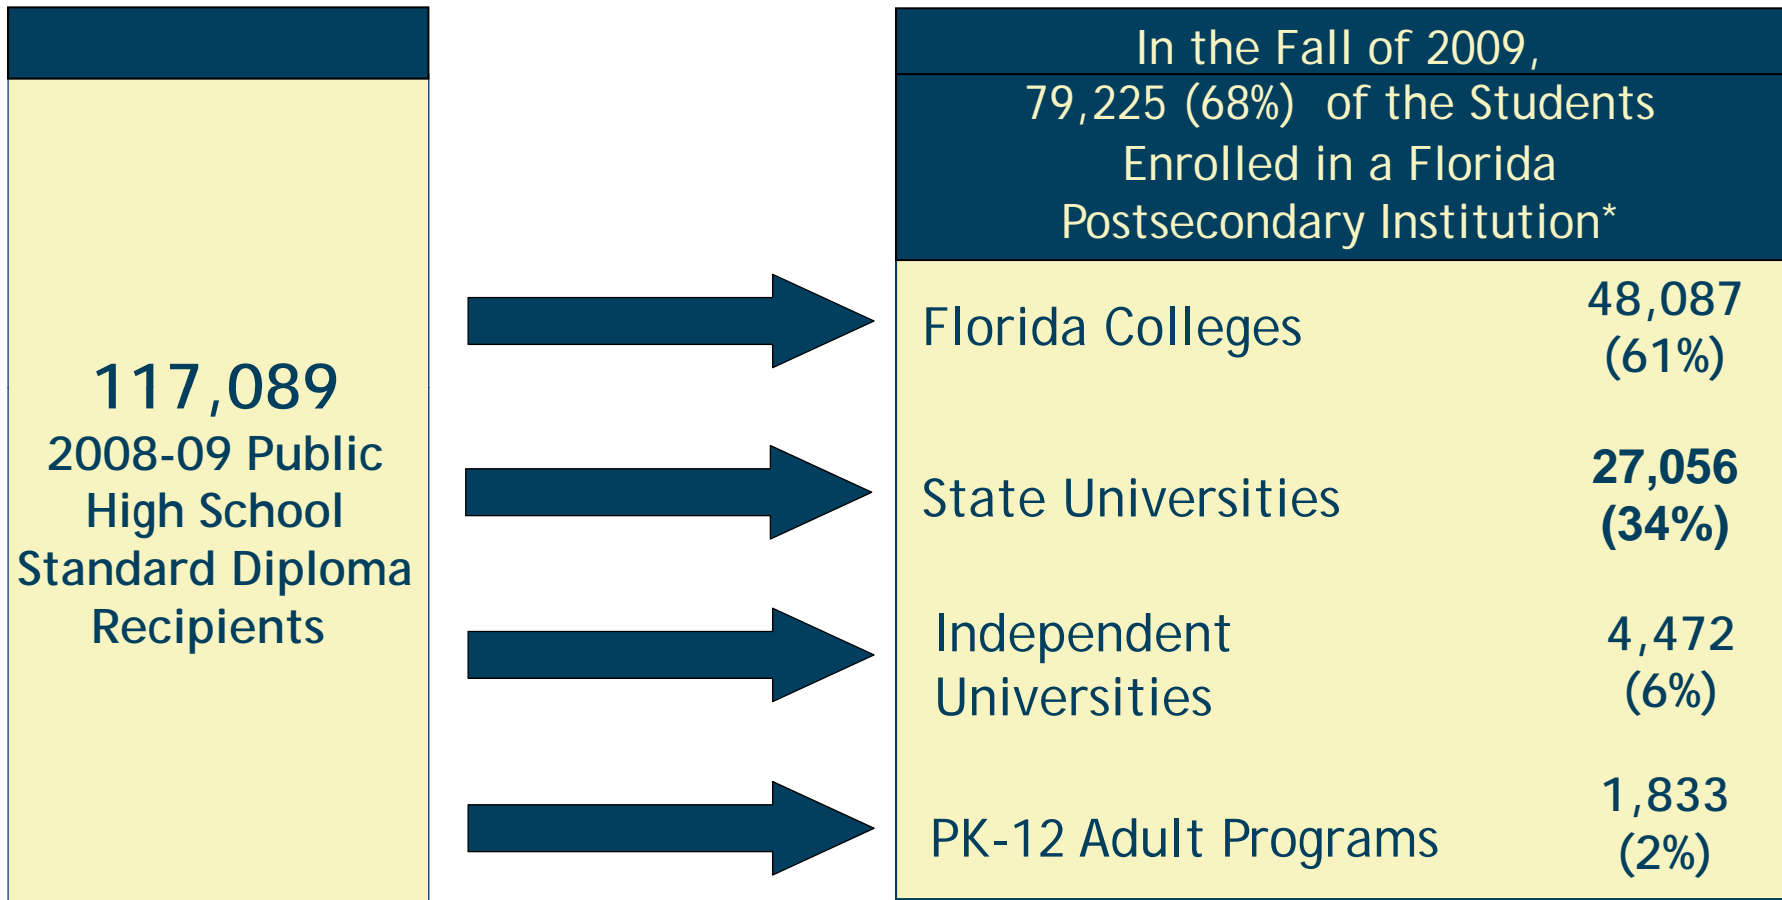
117,089
2008-09 Public High School Standard Diploma Recipients

In the Fall of 2009,
79,225 (68%) of the Students Enrolled in a Florida Postsecondary Institution*

| | |
|---|---|
| Florida Colleges | 48,087 (61%) |
| State Universities | 27,056 (34%) |
| Independent Universities | 4,472 (6%) |
| PK-12 Adult Programs | 1,833 (2%) |